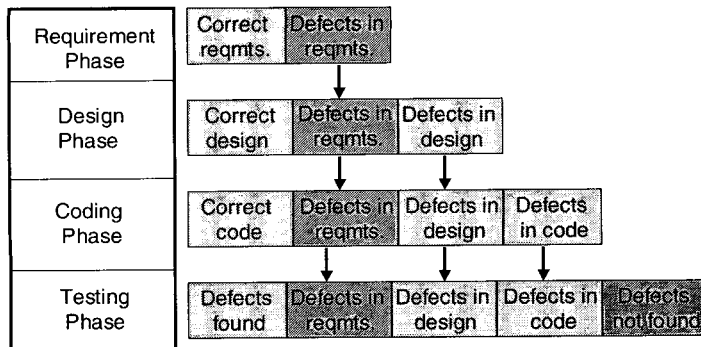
Requirement Phase

Correct reqmts.

Defects in reqmts.

Design Phase

Correct design

Defects in reqmts.

Defects in design

Coding Phase

Correct code

Defects in reqmts.

Defects in design

Defects in code

Testing Phase

Defects found

Defects in reqmts.

Defects in design

Defects in code

Defects not found